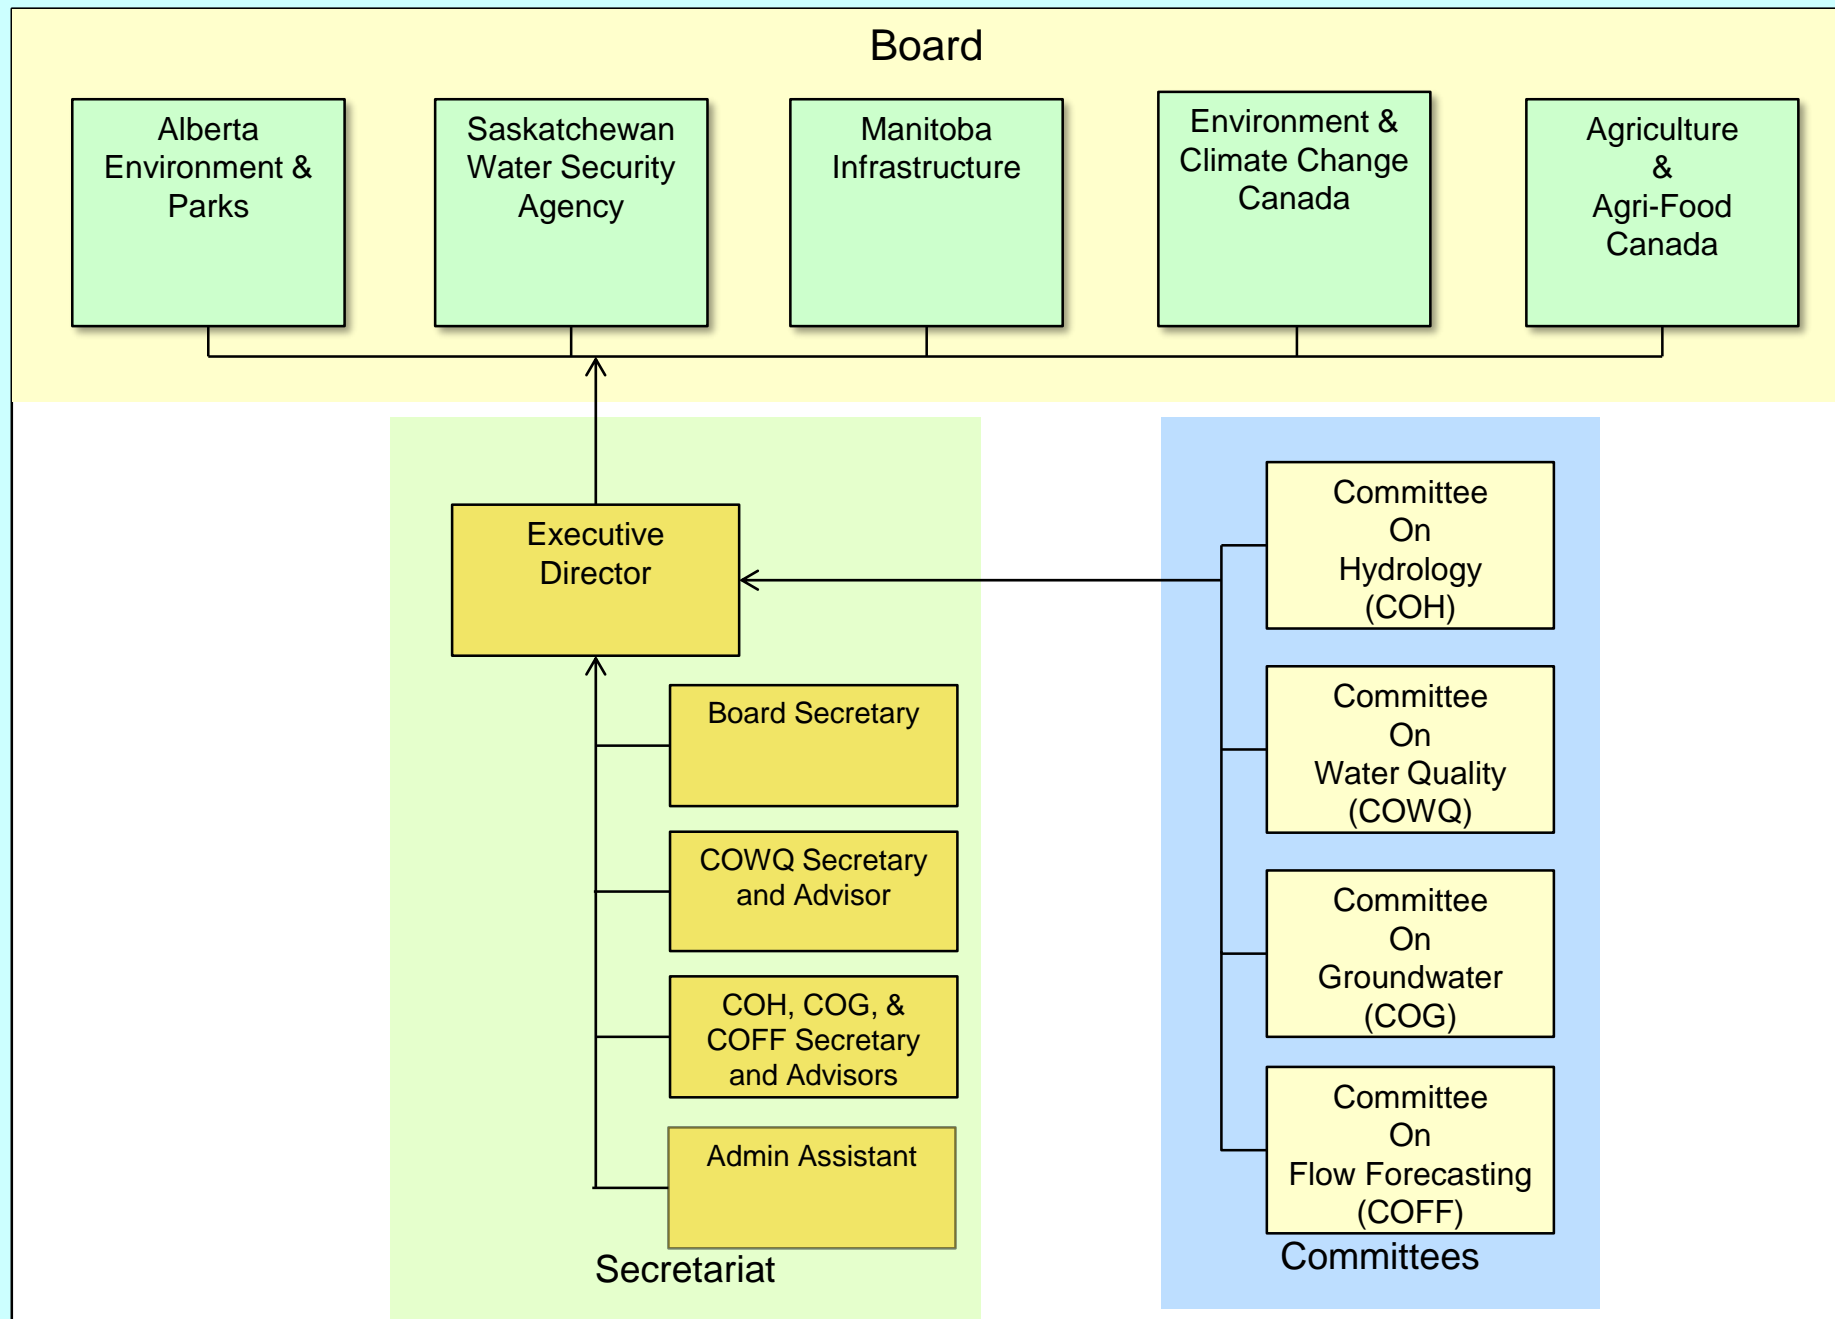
Board

Alberta Environment & Parks

Saskatchewan Water Security Agency

Manitoba Infrastructure

Environment & Climate Change Canada

Agriculture & Agri-Food Canada

Executive Director

Board Secretary

COWQ Secretary and Advisor

COH, COG, & COFF Secretary and Advisors

Admin Assistant

Secretariat

Committee On Hydrology (COH)

Committee On Water Quality (COWQ)

Committee On Groundwater (COG)

Committee On Flow Forecasting (COFF)

Committees